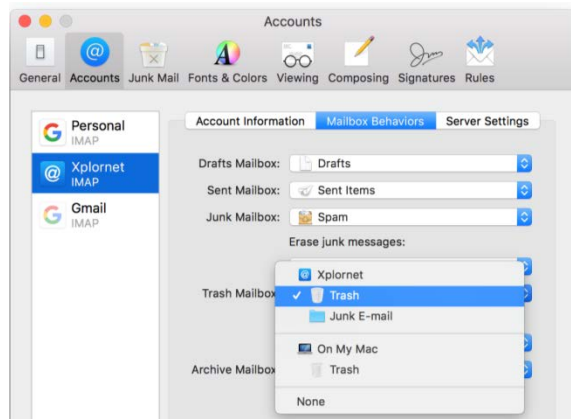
Accounts

General Accounts Junk Mail Fonts & Colors Viewing Composing Signatures Rules

Personal
IMAP

Xplornet
IMAP

Gmail
IMAP

Account Information Mailbox Behaviors Server Settings

Drafts Mailbox: Drafts

Sent Mailbox: Sent Items

Junk Mailbox: Spam

Erase junk messages:

Trash Mailbox

Archive Mailbox

Xplornet
✓ Trash
Junk E-mail

On My Mac
Trash

None